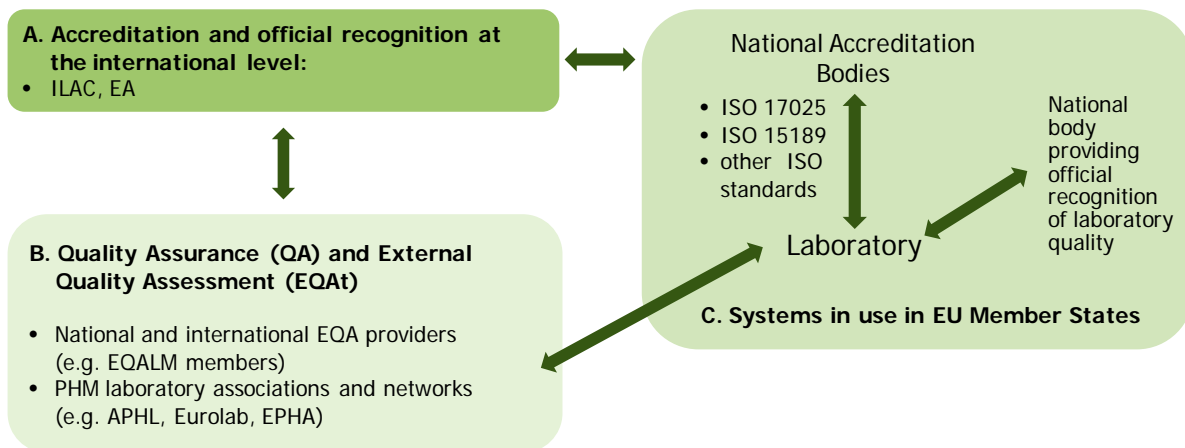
A. Accreditation and official recognition at the international level:

• ILAC, EA

National Accreditation Bodies

• ISO 17025
• ISO 15189
• other ISO standards

National body providing official recognition of laboratory quality

Laboratory

C. Systems in use in EU Member States

B. Quality Assurance (QA) and External Quality Assessment (EQAt)

• National and international EQA providers (e.g. EQALM members)
• PHM laboratory associations and networks (e.g. APHL, Eurolab, EPHA)